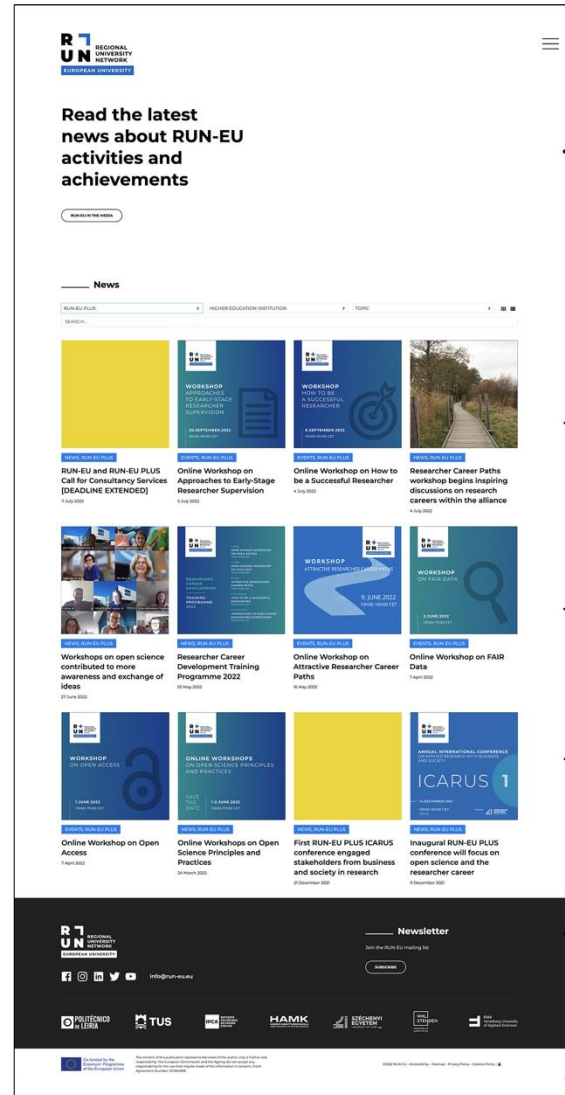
R U N REGIONAL UNIVERSITY NETWORK
EUROPEAN UNIVERSITY

Read the latest news about RUN-EU activities and achievements

RUN-EU IN THE MEDIA

News

RUN-EU PLUS | HIGHER EDUCATION INSTITUTION | TOPIC

SEARCH...

NEWS, RUN-EU PLUS
RUN-EU and RUN-EU PLUS Call for Consultancy Services [DEADLINE EXTENDED]
11 July 2022

WORKSHOP APPROACHES TO EARLY-STAGE RESEARCHER SUPERVISION
20 SEPTEMBER 2022
EVENTS, RUN-EU PLUS
Online Workshop on Approaches to Early-Stage Researcher Supervision
5 July 2022

WORKSHOP HOW TO BE A SUCCESSFUL RESEARCHER
6 SEPTEMBER 2022
EVENTS, RUN-EU PLUS
Online Workshop on How to be a Successful Researcher
4 July 2022

NEWS, RUN-EU PLUS
Researcher Career Paths workshop begins inspiring discussions on research careers within the alliance
4 July 2022

NEWS, RUN-EU PLUS
Workshops on open science contributed to more awareness and exchange of ideas
27 June 2022

RESEARCHER CAREER DEVELOPMENT TRAINING PROGRAMME 2022
NEWS, RUN-EU PLUS
Researcher Career Development Training Programme 2022
20 May 2022

WORKSHOP ATTRACTIVE RESEARCHER CAREER PATHS
9. JUNE 2022
EVENTS, RUN-EU PLUS
Online Workshop on Attractive Researcher Career Paths
16 May 2022

WORKSHOP ON FAIR DATA
3. JUNE 2022
EVENTS, RUN-EU PLUS
Online Workshop on FAIR Data
7 April 2022

WORKSHOP ON OPEN ACCESS
1. JUNE 2022
EVENTS, RUN-EU PLUS
Online Workshop on Open Access
7 April 2022

ONLINE WORKSHOPS ON OPEN SCIENCE PRINCIPLES AND PRACTICES
SAVE THE DATE
1-3 JUNE 2022
NEWS, RUN-EU PLUS
Online Workshops on Open Science Principles and Practices
24 March 2022

NEWS, RUN-EU PLUS
First RUN-EU PLUS ICARUS conference engaged stakeholders from business and society in research
21 December 2021

ANNUAL INTERNATIONAL CONFERENCE
ICARUS 1
NEWS, RUN-EU PLUS
Inaugural RUN-EU PLUS conference will focus on open science and the researcher career
9 December 2021

R U N REGIONAL UNIVERSITY NETWORK
EUROPEAN UNIVERSITY
info@run-eu.eu

Newsletter
Join the RUN-EU mailing list
SUBSCRIBE

POLITÉCNICO DE LEIRIA   TUS   HAMK   SZÉCHENYI EGYETEM   FHV Vorarlberg University of Applied Sciences

Co-funded by the Erasmus+ Programme of the European Union
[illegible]
©2022 RUN-EU · Accessibility · Sitemap · Privacy Policy · Cookie Policy